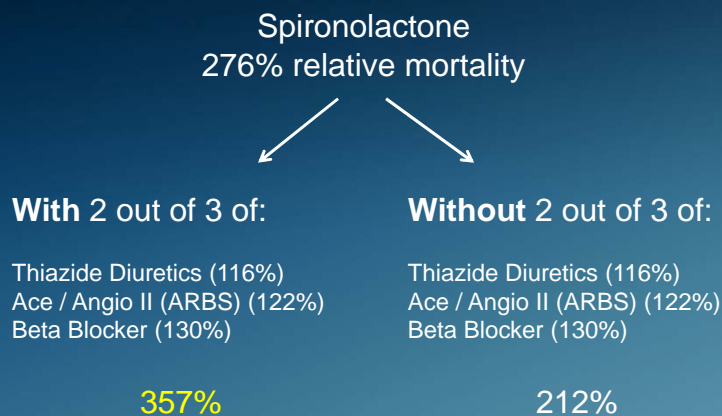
Spironolactone
276% relative mortality

With 2 out of 3 of:

Thiazide Diuretics (116%)
Ace / Angio II (ARBS) (122%)
Beta Blocker (130%)

357%

Without 2 out of 3 of:

Thiazide Diuretics (116%)
Ace / Angio II (ARBS) (122%)
Beta Blocker (130%)

212%